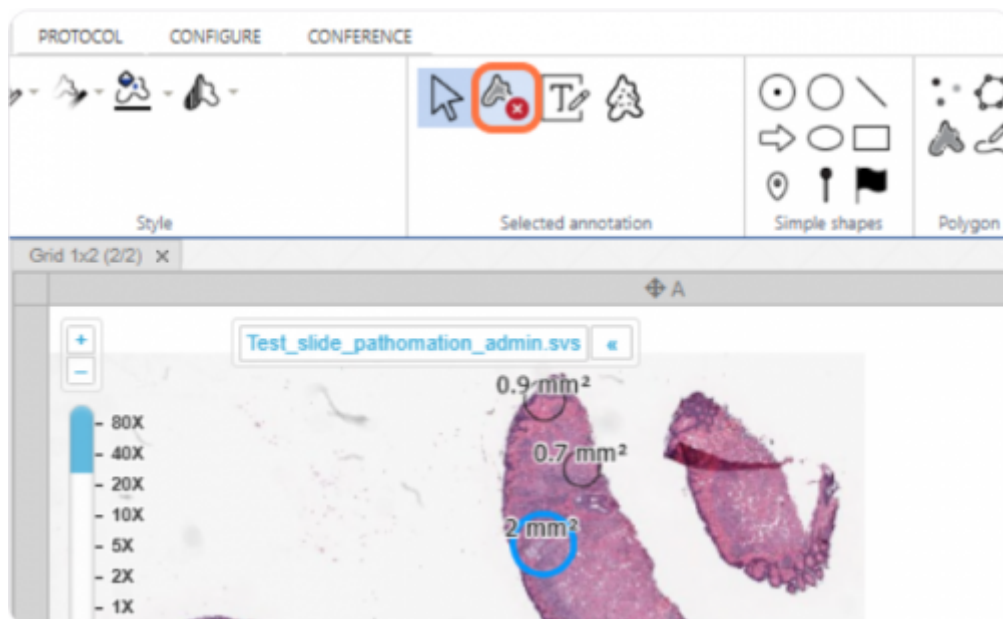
PROTOCOL CONFIGURE CONFERENCE

Style

Selected annotation

Simple shapes

Polygon

Grid 1x2 (2/2) ×

A

+
–

Test_slide_pathomation_admin.svs «

- 80X
- 40X
- 20X
- 10X
- 5X
- 2X
- 1X

0.9 mm²

0.7 mm²

2 mm²